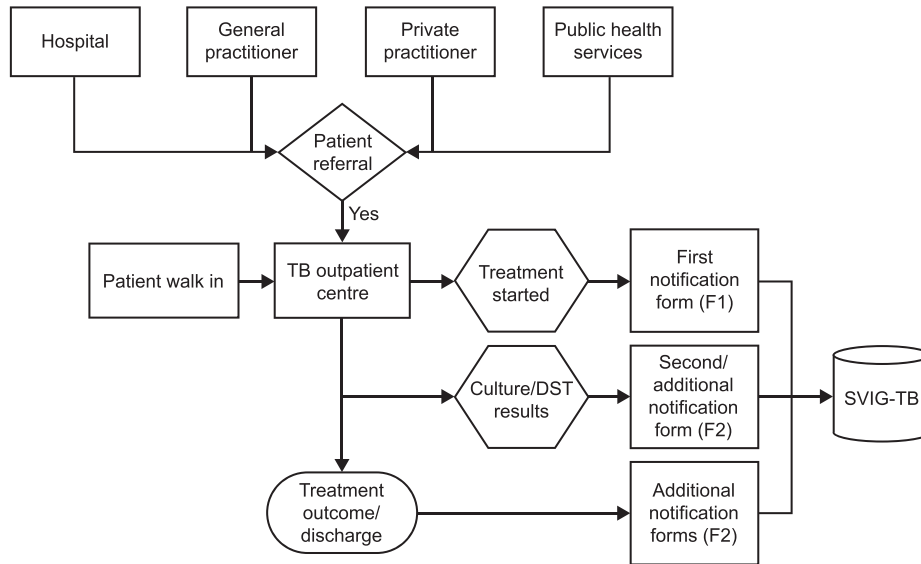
Hospital

General practitioner

Private practitioner

Public health services

Patient referral

Yes

Patient walk in

TB outpatient centre

Treatment started

First notification form (F1)

Culture/DST results

Second/ additional notification form (F2)

SVIG-TB

Treatment outcome/ discharge

Additional notification forms (F2)